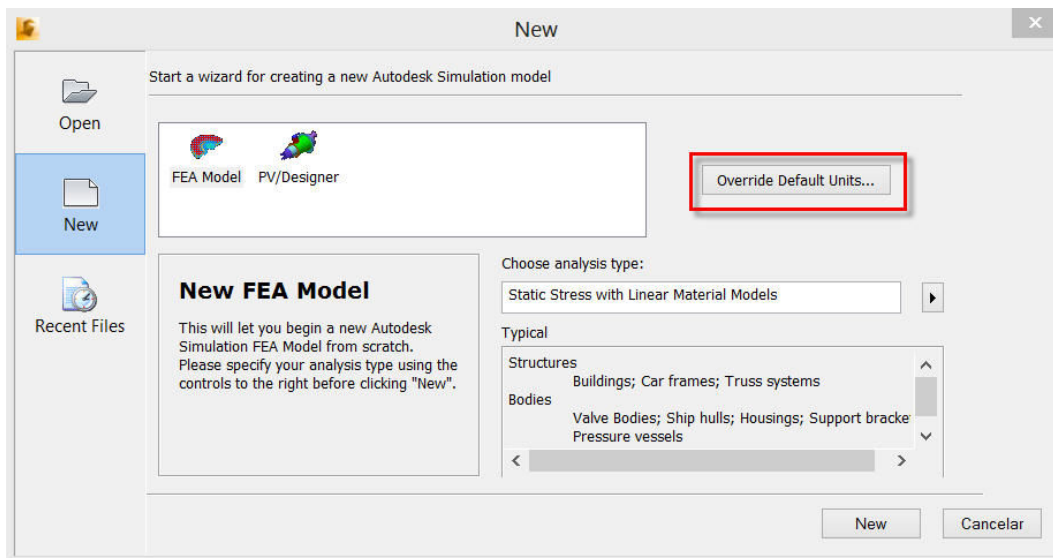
New

Open

New

Recent Files

Start a wizard for creating a new Autodesk Simulation model

FEA Model

PV/Designer

Override Default Units...

New FEA Model

This will let you begin a new Autodesk Simulation FEA Model from scratch. Please specify your analysis type using the controls to the right before clicking "New".

Choose analysis type:

Static Stress with Linear Material Models

Typical

Structures
Buildings; Car frames; Truss systems
Bodies
Valve Bodies; Ship hulls; Housings; Support bracke
Pressure vessels

New

Cancelar